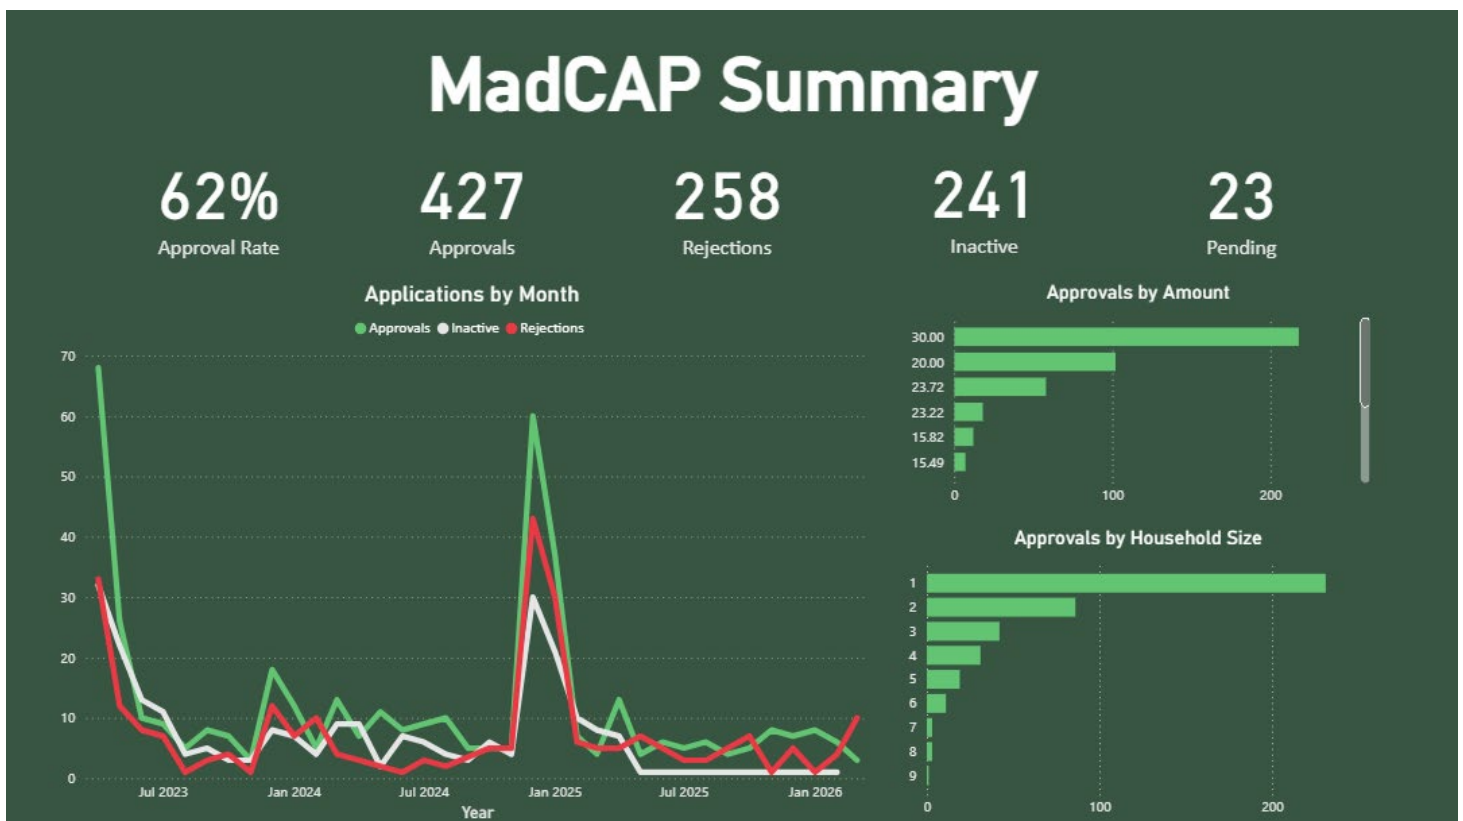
MadCAP Summary

62%
Approval Rate

427
Approvals

258
Rejections

241
Inactive

23
Pending

Applications by Month

Approvals Inactive Rejections

70
60
50
40
30
20
10
0

Jul 2023 Jan 2024 Jul 2024 Jan 2025 Jul 2025 Jan 2026
Year

Approvals by Amount

30.00
20.00
23.72
23.22
15.82
15.49

0 100 200

Approvals by Household Size

1
2
3
4
5
6
7
8
9

0 100 200